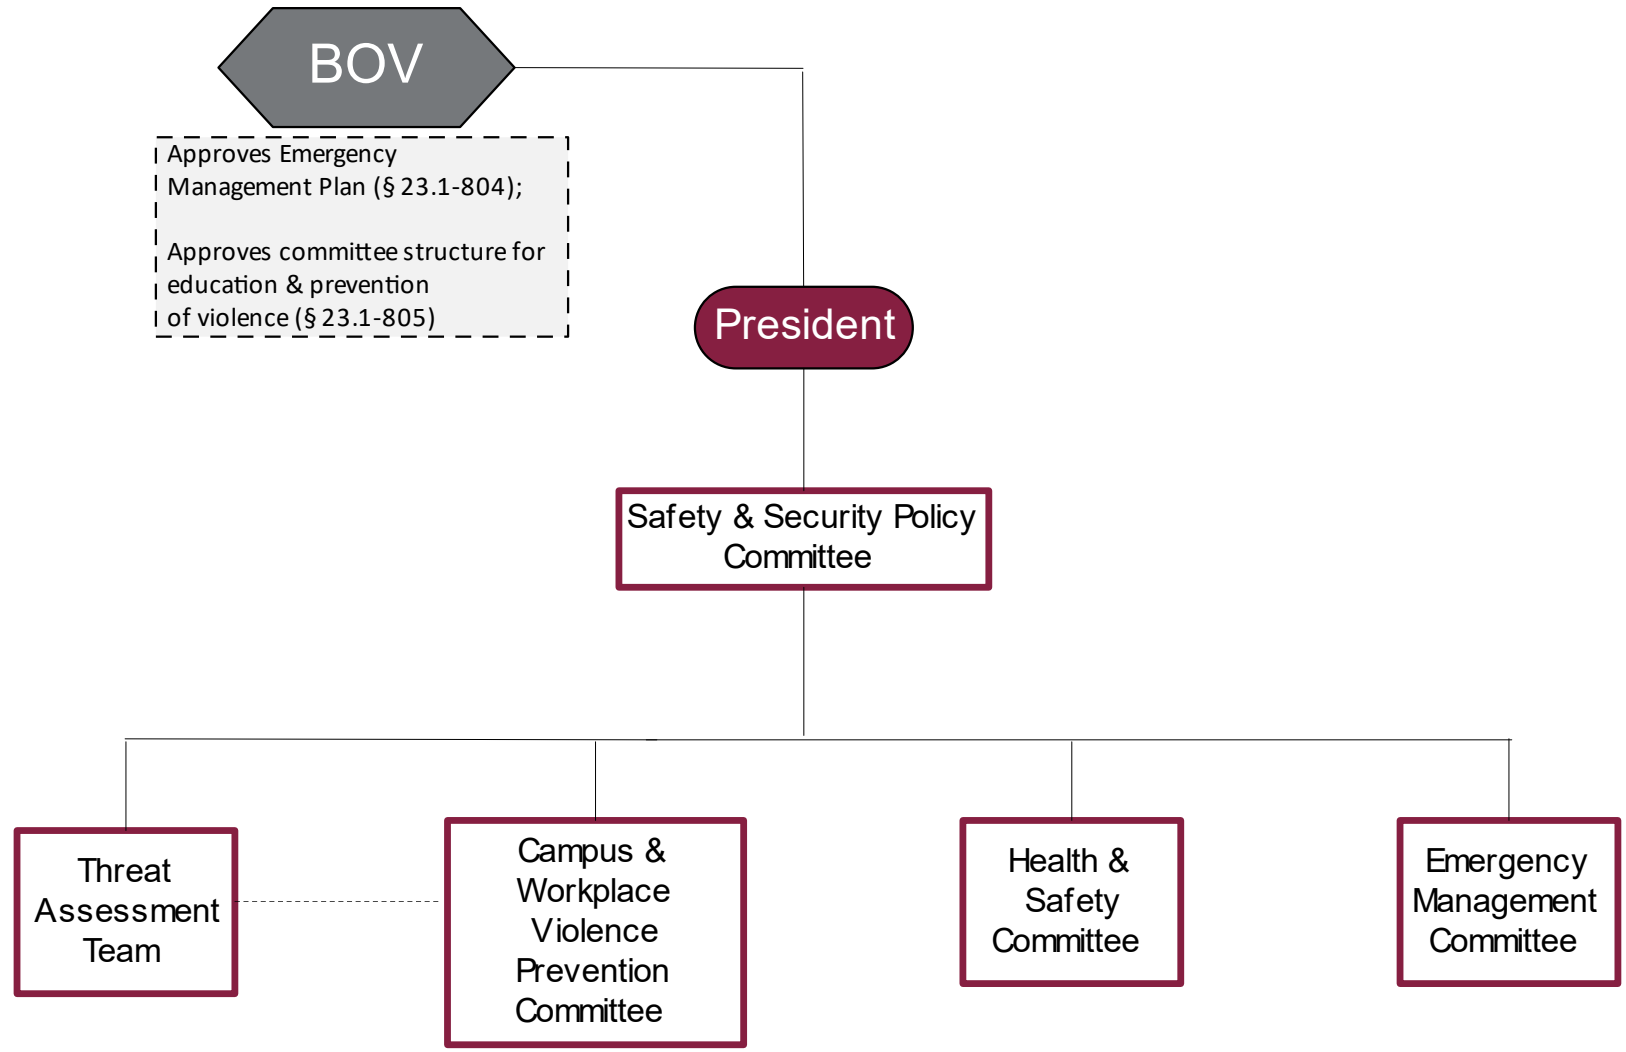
BOV

Approves Emergency Management Plan (§ 23.1-804);

Approves committee structure for education & prevention of violence (§ 23.1-805)

President

Safety & Security Policy Committee

Threat Assessment Team

Campus & Workplace Violence Prevention Committee

Health & Safety Committee

Emergency Management Committee